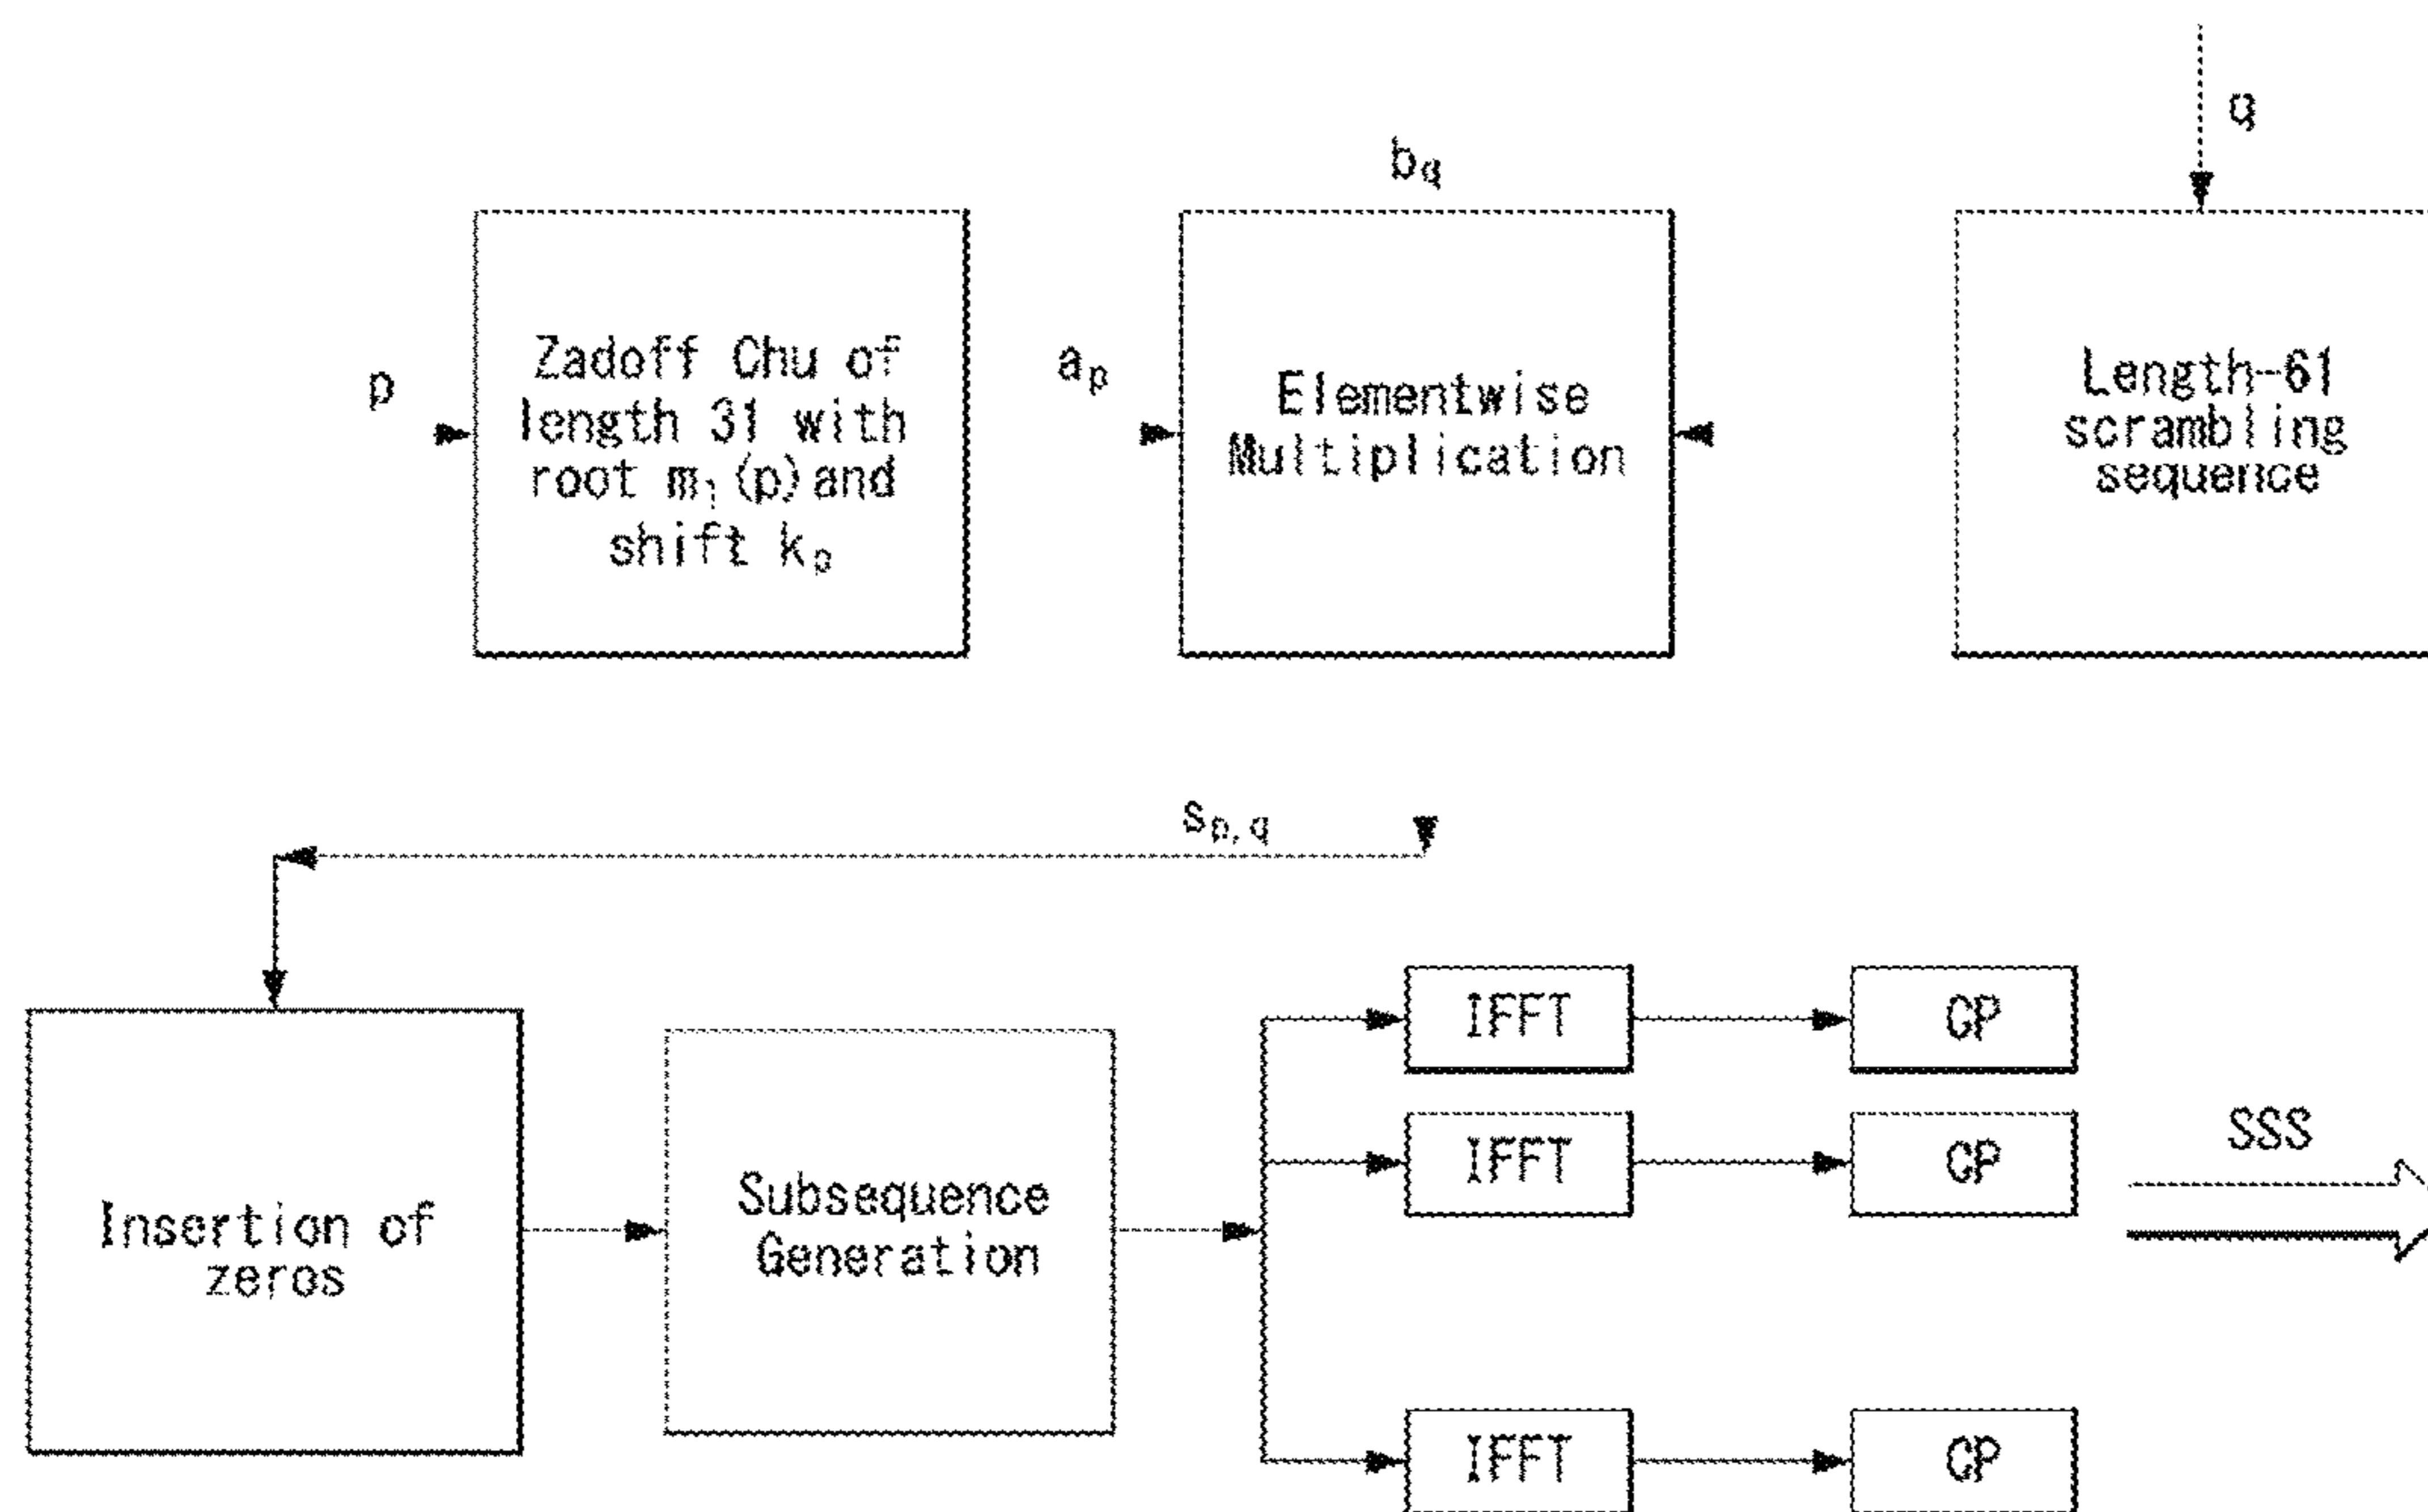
q

$b_q$

p

Zadoff Chu of length 31 with root $m_1(p)$ and shift $k_p$

$a_p$

Elementwise Multiplication

Length-61 scrambling sequence

$s_{p,q}$

Insertion of zeros

Subsequence Generation

IFFT

CP

IFFT

CP

SSS

IFFT

CP